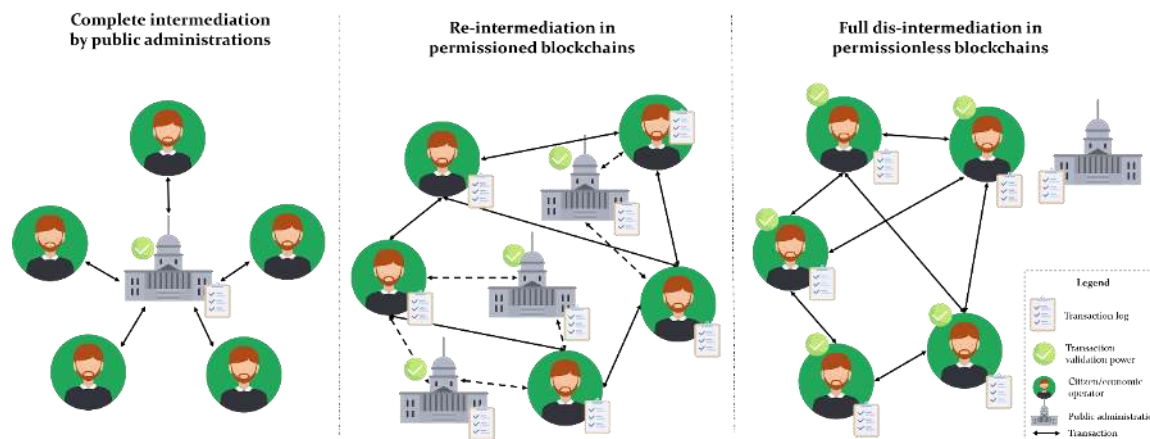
Complete intermediation by public administrations

Re-intermediation in permissioned blockchains

Full dis-intermediation in permissionless blockchains

Legend

Transaction log

Transaction validation power

Citizen/economic operator

Public administration

Transaction